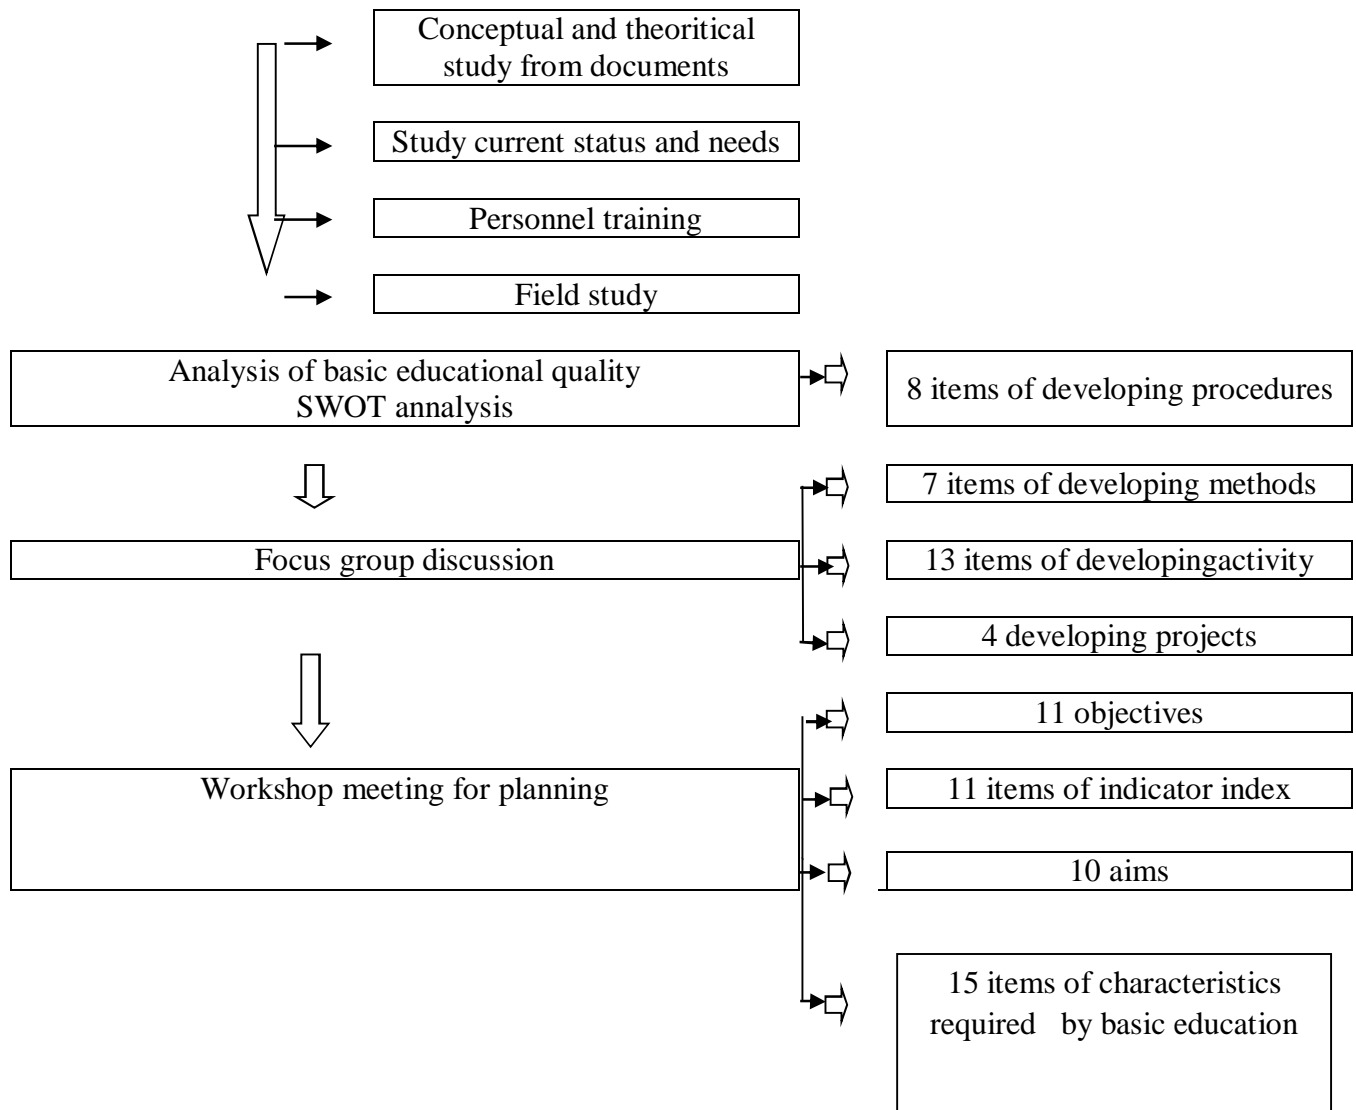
Conceptual and theoritical study from documents

Study current status and needs

Personnel training

Field study

Analysis of basic educational quality
SWOT annalysis

8 items of developing procedures

7 items of developing methods

Focus group discussion

13 items of developingactivity

4 developing projects

11 objectives

Workshop meeting for planning

11 items of indicator index

10 aims

15 items of characteristics required by basic education